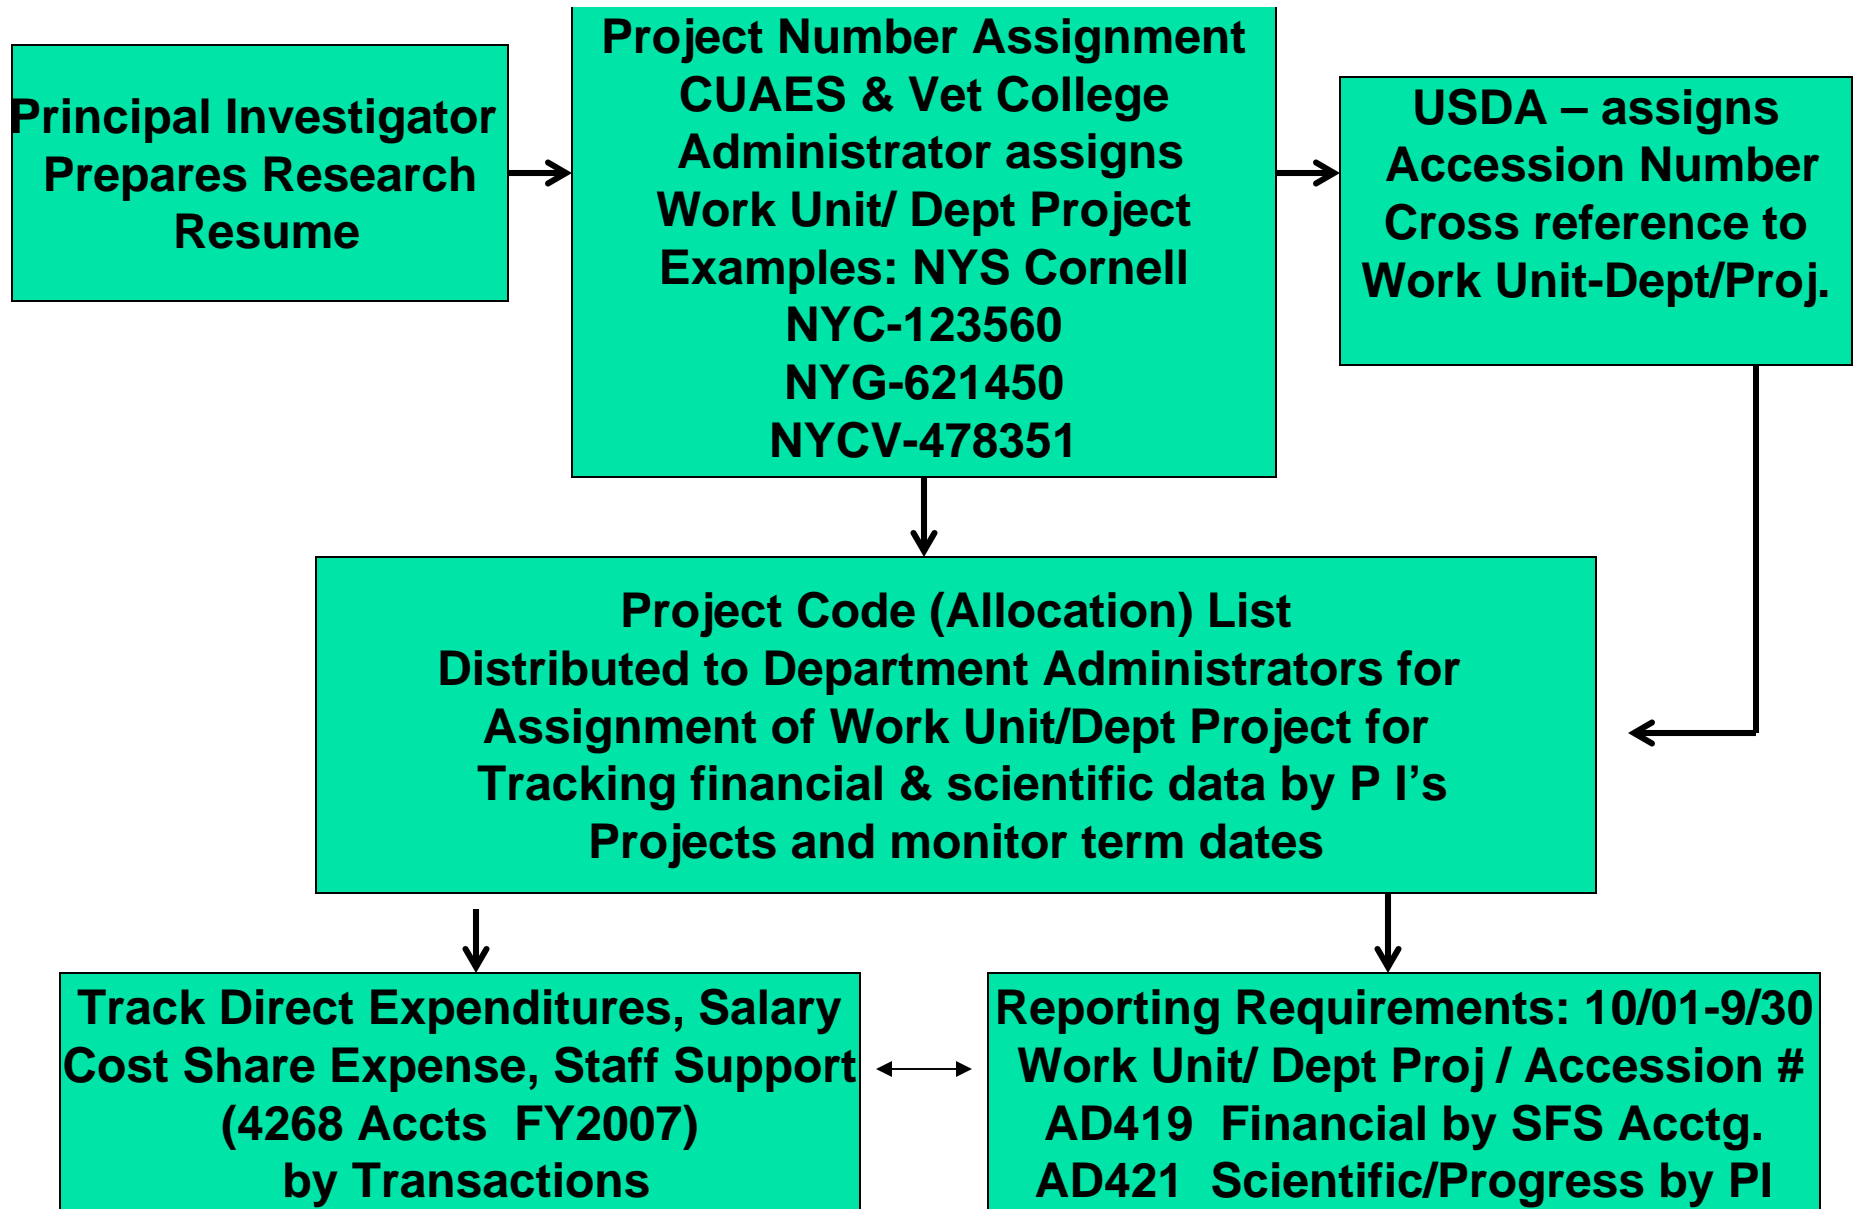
Principal Investigator Prepares Research Resume

Project Number Assignment
CUAES & Vet College
Administrator assigns
Work Unit/ Dept Project
Examples: NYS Cornell
NYC-123560
NYG-621450
NYCV-478351

USDA – assigns
Accession Number
Cross reference to
Work Unit-Dept/Proj.

Project Code (Allocation) List
Distributed to Department Administrators for
Assignment of Work Unit/Dept Project for
Tracking financial & scientific data by P I's
Projects and monitor term dates

Track Direct Expenditures, Salary
Cost Share Expense, Staff Support
(4268 Accts FY2007)
by Transactions

Reporting Requirements: 10/01-9/30
Work Unit/ Dept Proj / Accession #
AD419 Financial by SFS Acctg.
AD421 Scientific/Progress by PI